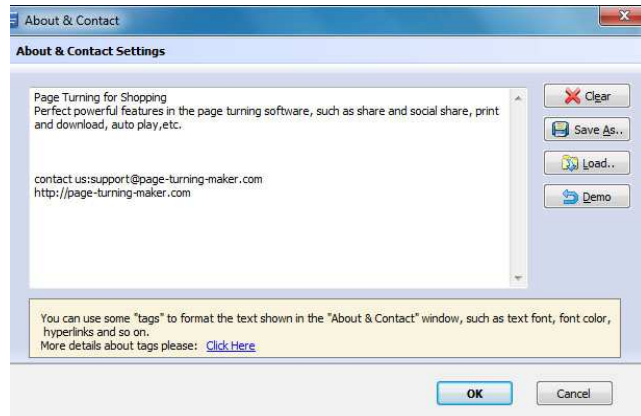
About & Contact

About & Contact Settings

Page Turning for Shopping
Perfect powerful features in the page turning software, such as share and social share, print and download, auto play,etc.

contact us:support@page-turning-maker.com
http://page-turning-maker.com

Clear

Save As..

Load..

Demo

You can use some "tags" to format the text shown in the "About & Contact" window, such as text font, font color, hyperlinks and so on.
More details about tags please: Click Here

OK

Cancel